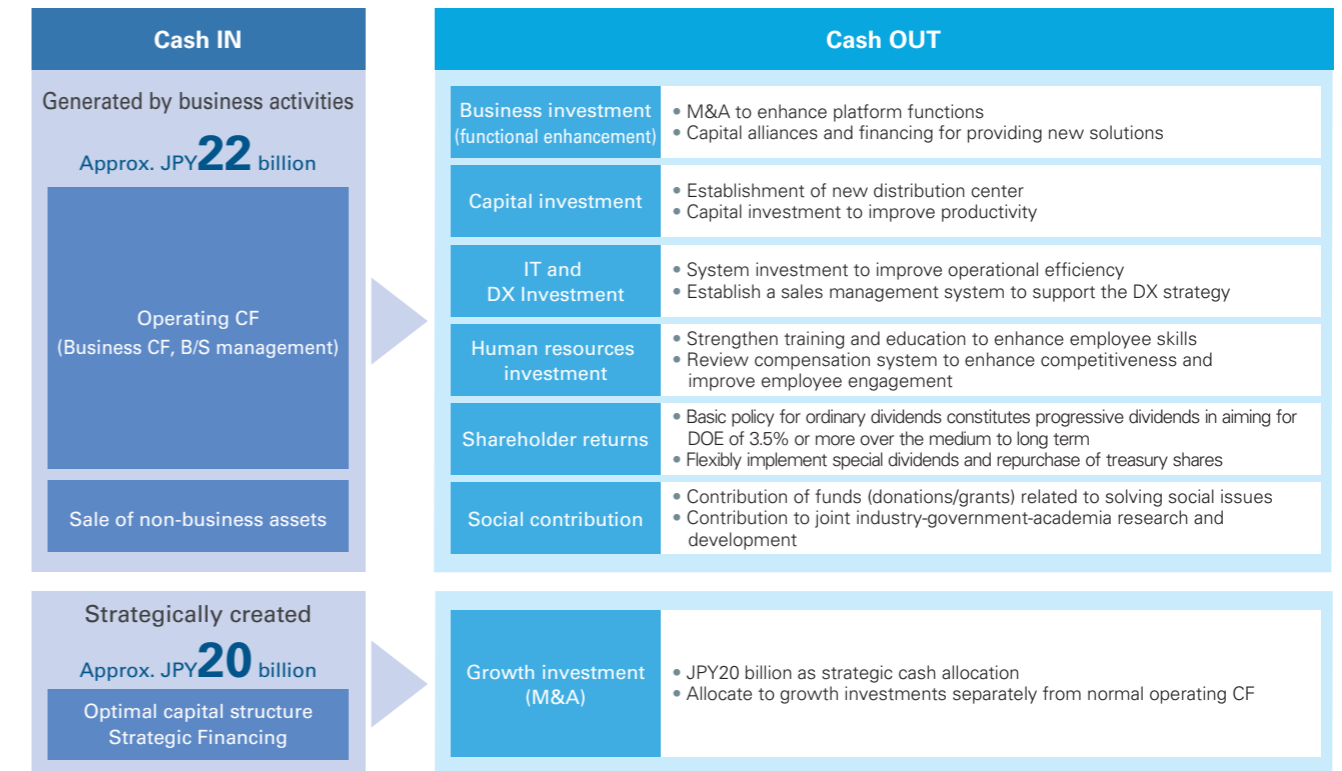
Cash IN

Generated by business activities

Approx. JPY22 billion

Operating CF
(Business CF, B/S management)

Sale of non-business assets

Cash OUT

Business investment
(functional enhancement)
• M&A to enhance platform functions
• Capital alliances and financing for providing new solutions

Capital investment
• Establishment of new distribution center
• Capital investment to improve productivity

IT and
DX Investment
• System investment to improve operational efficiency
• Establish a sales management system to support the DX strategy

Human resources investment
• Strengthen training and education to enhance employee skills
• Review compensation system to enhance competitiveness and improve employee engagement

Shareholder returns
• Basic policy for ordinary dividends constitutes progressive dividends in aiming for DOE of 3.5% or more over the medium to long term
• Flexibly implement special dividends and repurchase of treasury shares

Social contribution
• Contribution of funds (donations/grants) related to solving social issues
• Contribution to joint industry-government-academia research and development

Strategically created

Approx. JPY20 billion

Optimal capital structure
Strategic Financing

Growth investment
(M&A)
• JPY20 billion as strategic cash allocation
• Allocate to growth investments separately from normal operating CF